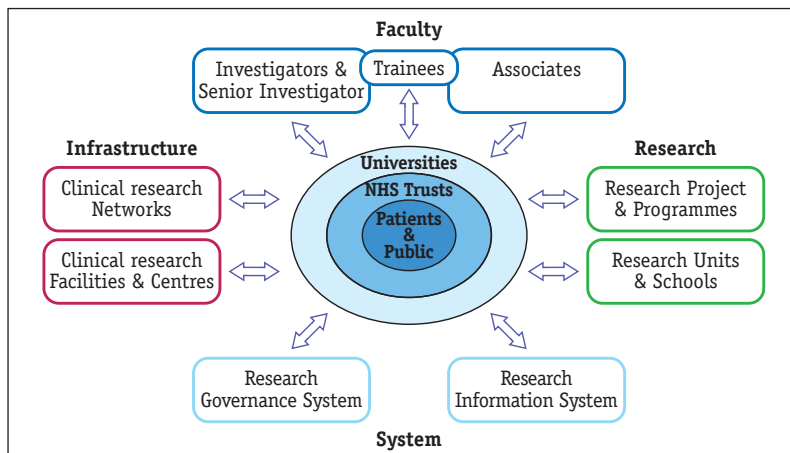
Faculty

Investigators & Senior Investigator

Trainees

Associates

Infrastructure

Research

Clinical research Networks

Clinical research Facilities & Centres

Universities

NHS Trusts

Patients & Public

Research Project & Programmes

Research Units & Schools

Research Governance System

Research Information System

System